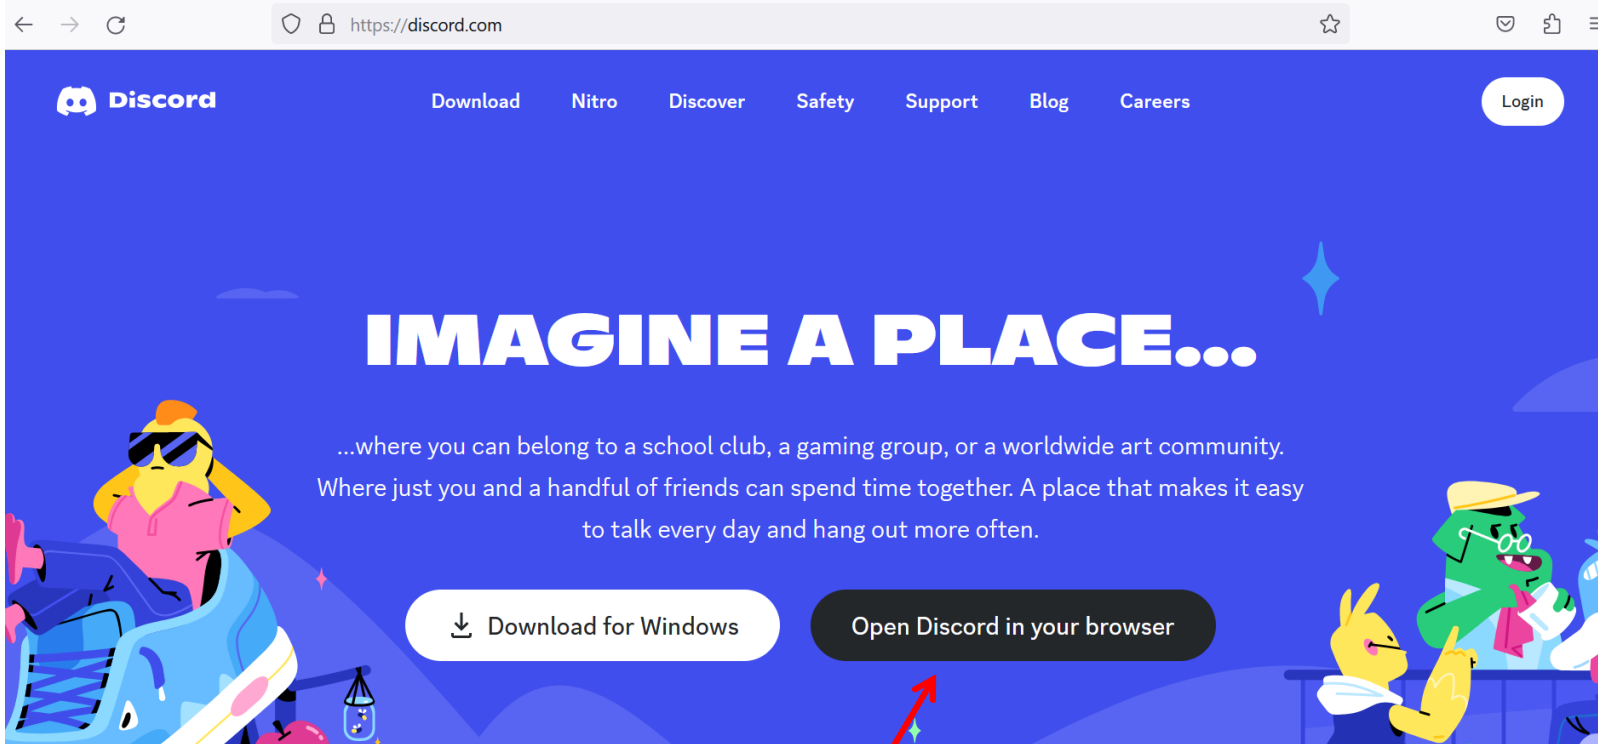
https://discord.com

Discord

Download Nitro Discover Safety Support Blog Careers

Login

IMAGINE A PLACE...

...where you can belong to a school club, a gaming group, or a worldwide art community. Where just you and a handful of friends can spend time together. A place that makes it easy to talk every day and hang out more often.

Download for Windows

Open Discord in your browser